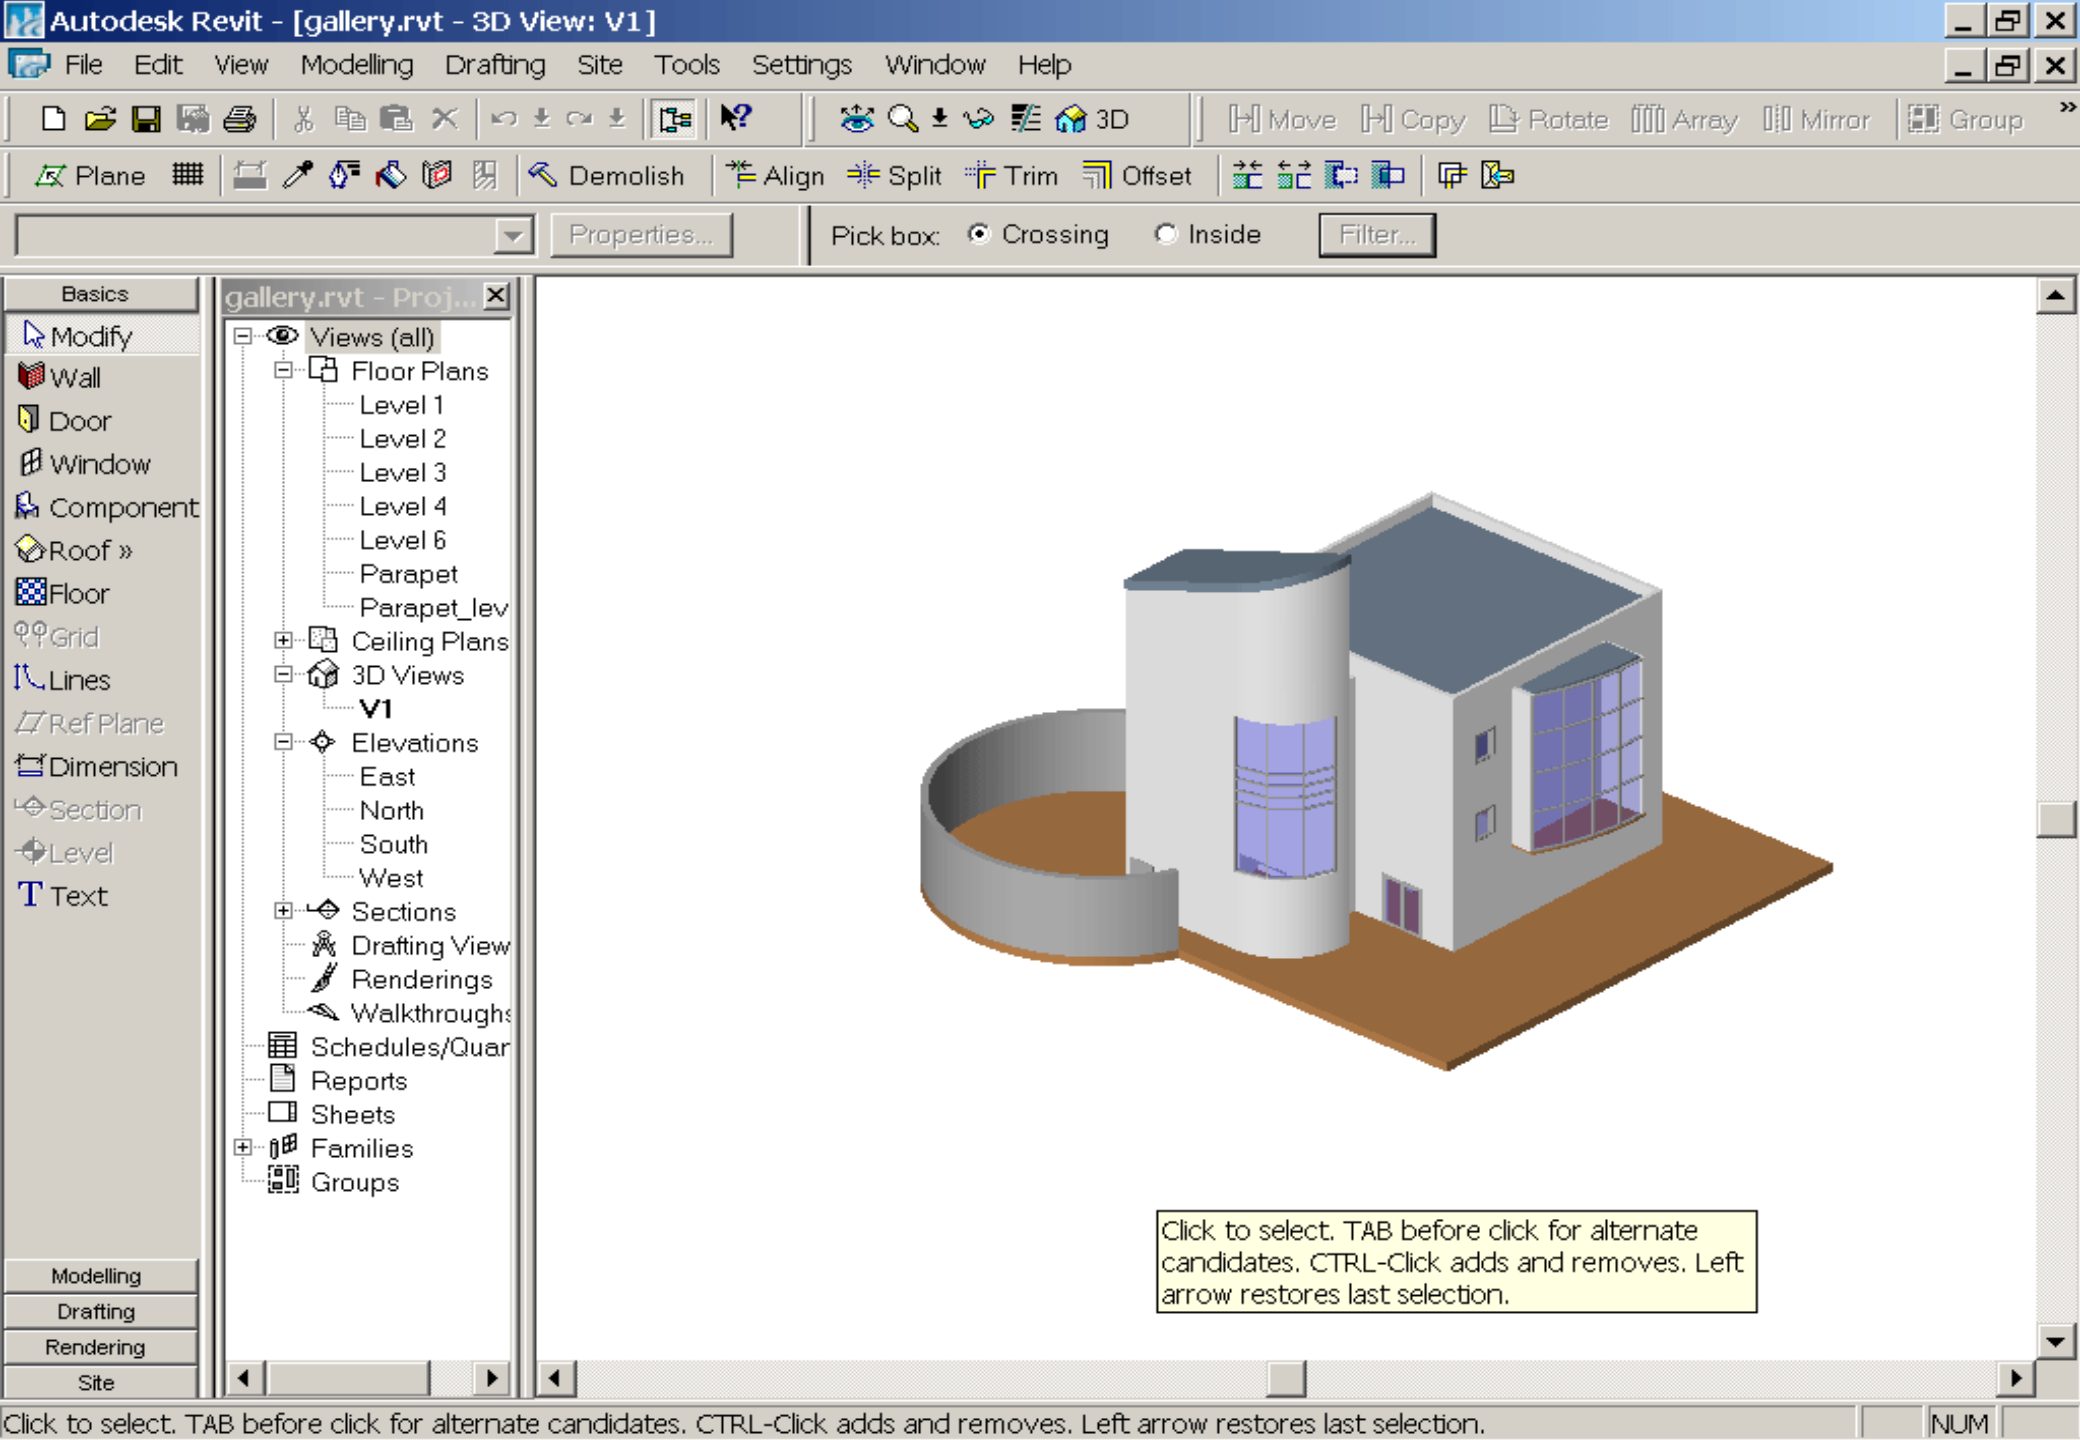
Autodesk Revit - [gallery.rvt - 3D View: V1]

File Edit View Modelling Drafting Site Tools Settings Window Help

3D Move Copy Rotate Array Mirror Group

Plane Demolish Align Split Trim Offset

Properties... Pick box: Crossing Inside Filter...

Basics
Modify
Wall
Door
Window
Component
Roof »
Floor
Grid
Lines
Ref Plane
Dimension
Section
Level
Text

Modelling
Drafting
Rendering
Site

gallery.rvt - Proj...
Views (all)
Floor Plans
Level 1
Level 2
Level 3
Level 4
Level 6
Parapet
Parapet_lev
Ceiling Plans
3D Views
V1
Elevations
East
North
South
West
Sections
Drafting View
Renderings
Walkthroughs
Schedules/Quar
Reports
Sheets
Families
Groups

Click to select. TAB before click for alternate candidates. CTRL-Click adds and removes. Left arrow restores last selection.

Click to select. TAB before click for alternate candidates. CTRL-Click adds and removes. Left arrow restores last selection.

NUM